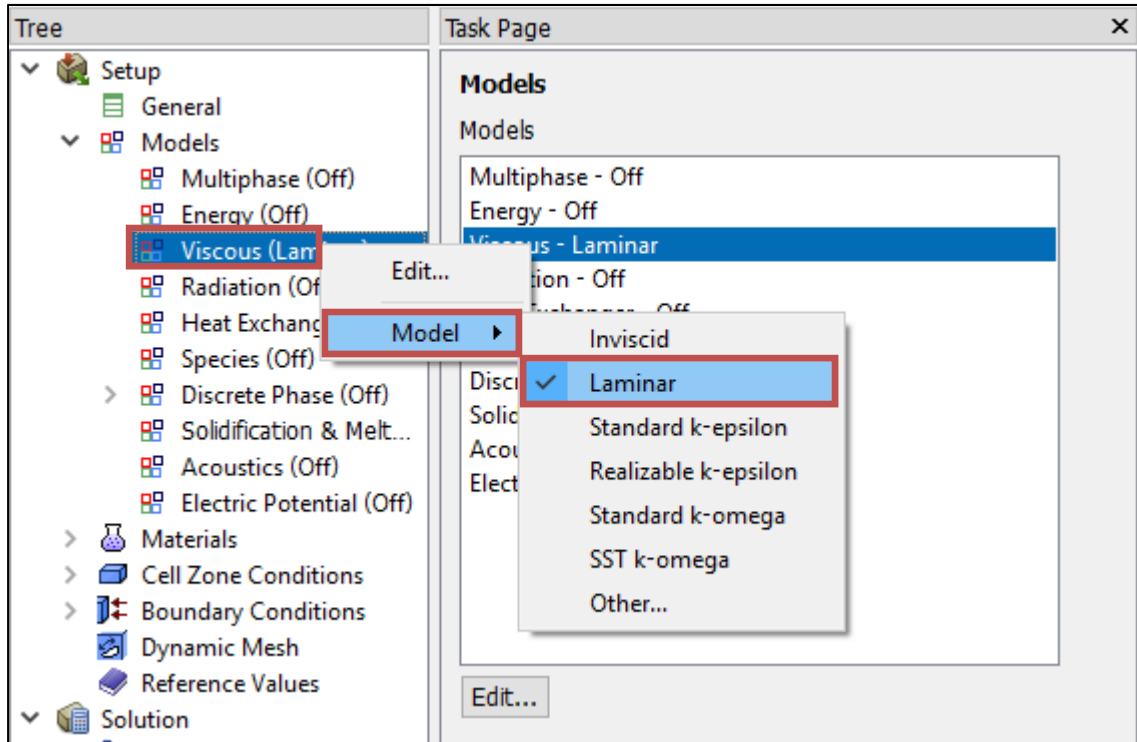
Tree

Setup
General
Models
Multiphase (Off)
Energy (Off)
Viscous (Lam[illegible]
Radiation (Of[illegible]
Heat Exchang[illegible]
Species (Off)
Discrete Phase (Off)
Solidification & Melt...
Acoustics (Off)
Electric Potential (Off)
Materials
Cell Zone Conditions
Boundary Conditions
Dynamic Mesh
Reference Values
Solution

Edit...
Model
Inviscid
Laminar
Standard k-epsilon
Realizable k-epsilon
Standard k-omega
SST k-omega
Other...

Task Page

Models

Models

Multiphase - Off
Energy - Off
V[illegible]us - Laminar
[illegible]tion - Off
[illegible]
Discr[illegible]
Solic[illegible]
Acou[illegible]
Elect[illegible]

Edit...